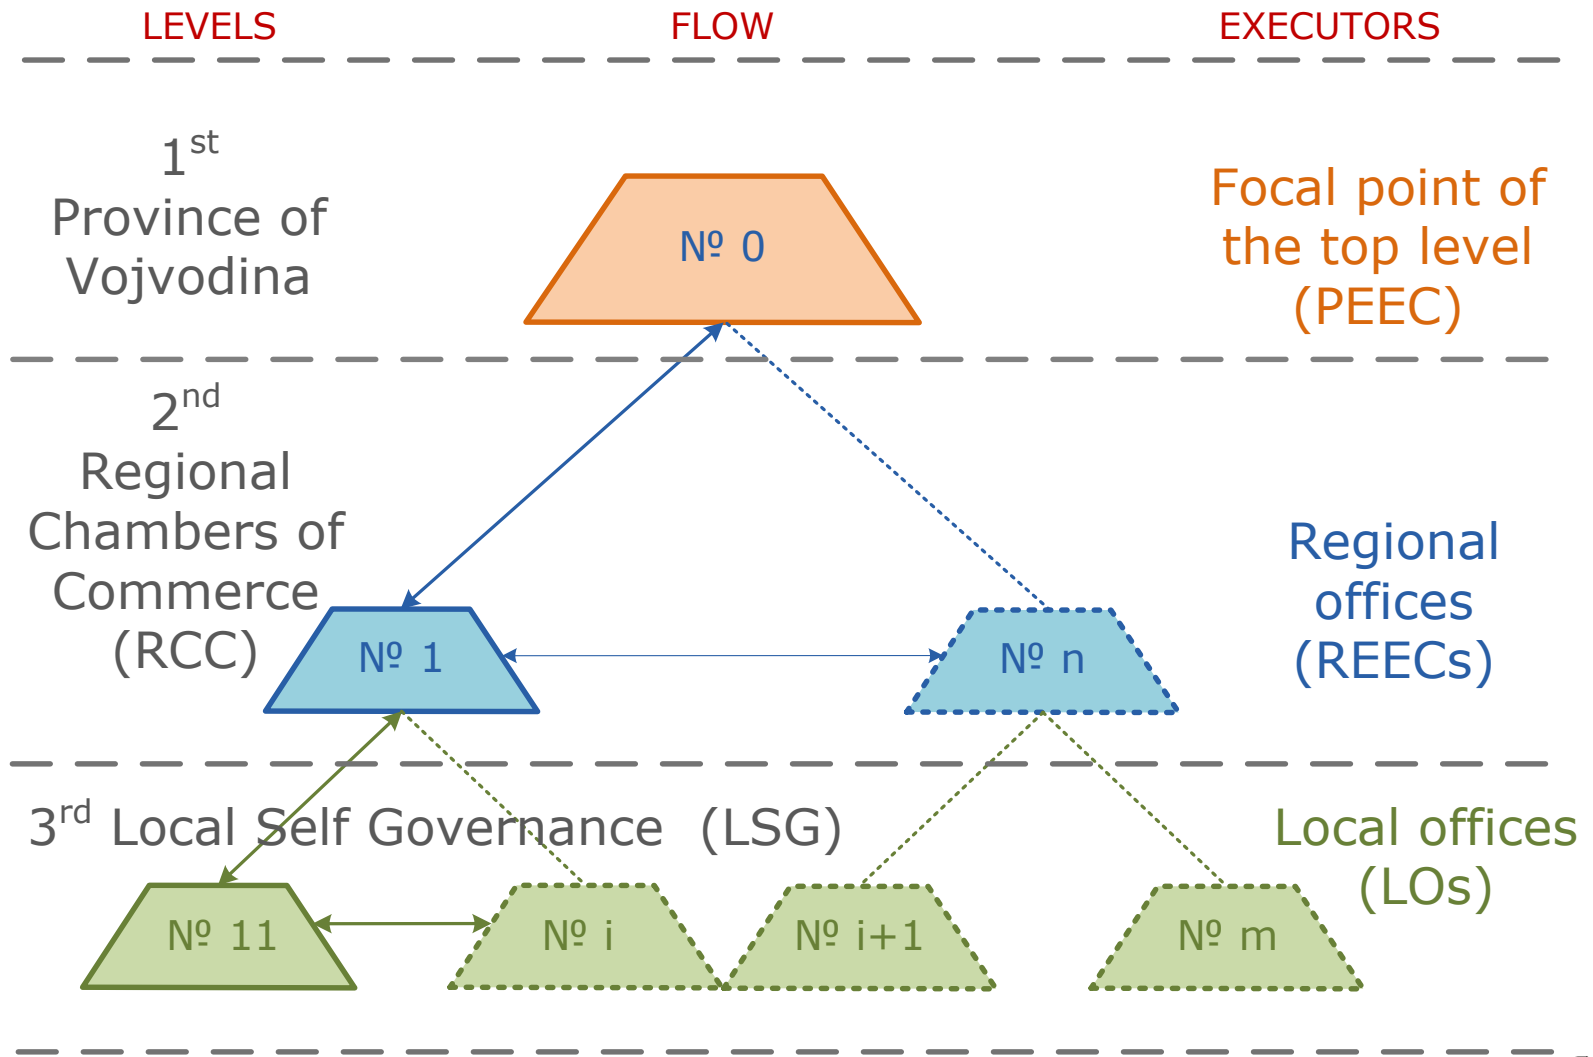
LEVELS

FLOW

EXECUTORS

$1^{st}$ Province of Vojvodina

№ 0

Focal point of the top level (PEEC)

$2^{nd}$ Regional Chambers of Commerce (RCC)

№ 1

№ n

Regional offices (REECs)

$3^{rd}$ Local Self Governance (LSG)

Local offices (LOs)

№ 11

№ i

№ i+1

№ m